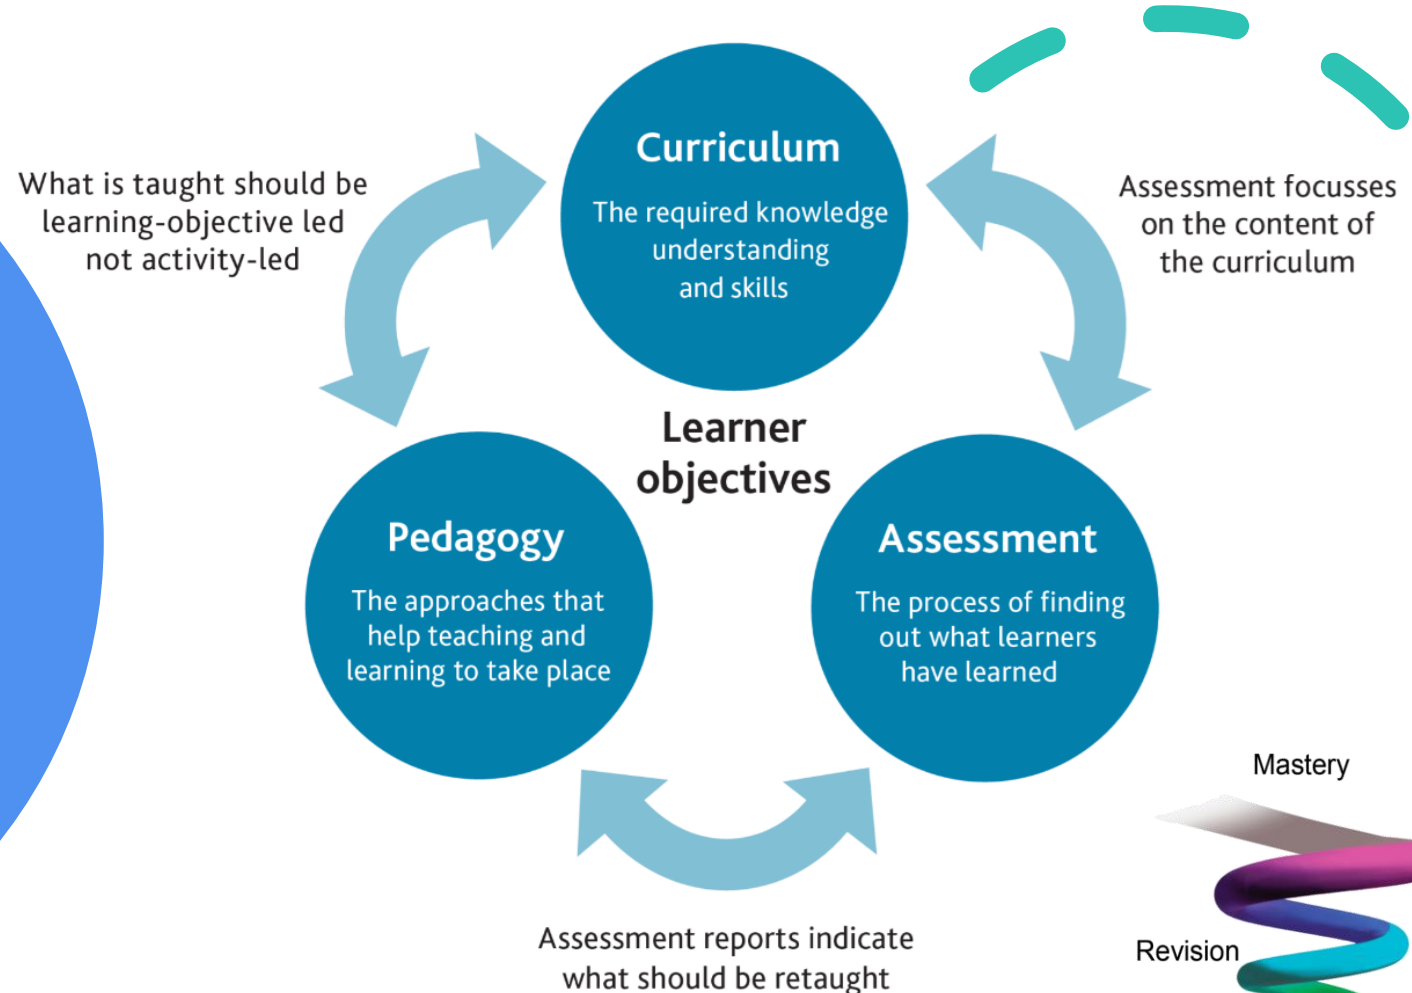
What is taught should be learning-objective led not activity-led

Curriculum

The required knowledge understanding and skills

Assessment focusses on the content of the curriculum

Learner objectives

Pedagogy

The approaches that help teaching and learning to take place

Assessment

The process of finding out what learners have learned

Mastery

Assessment reports indicate what should be retaught

Revision